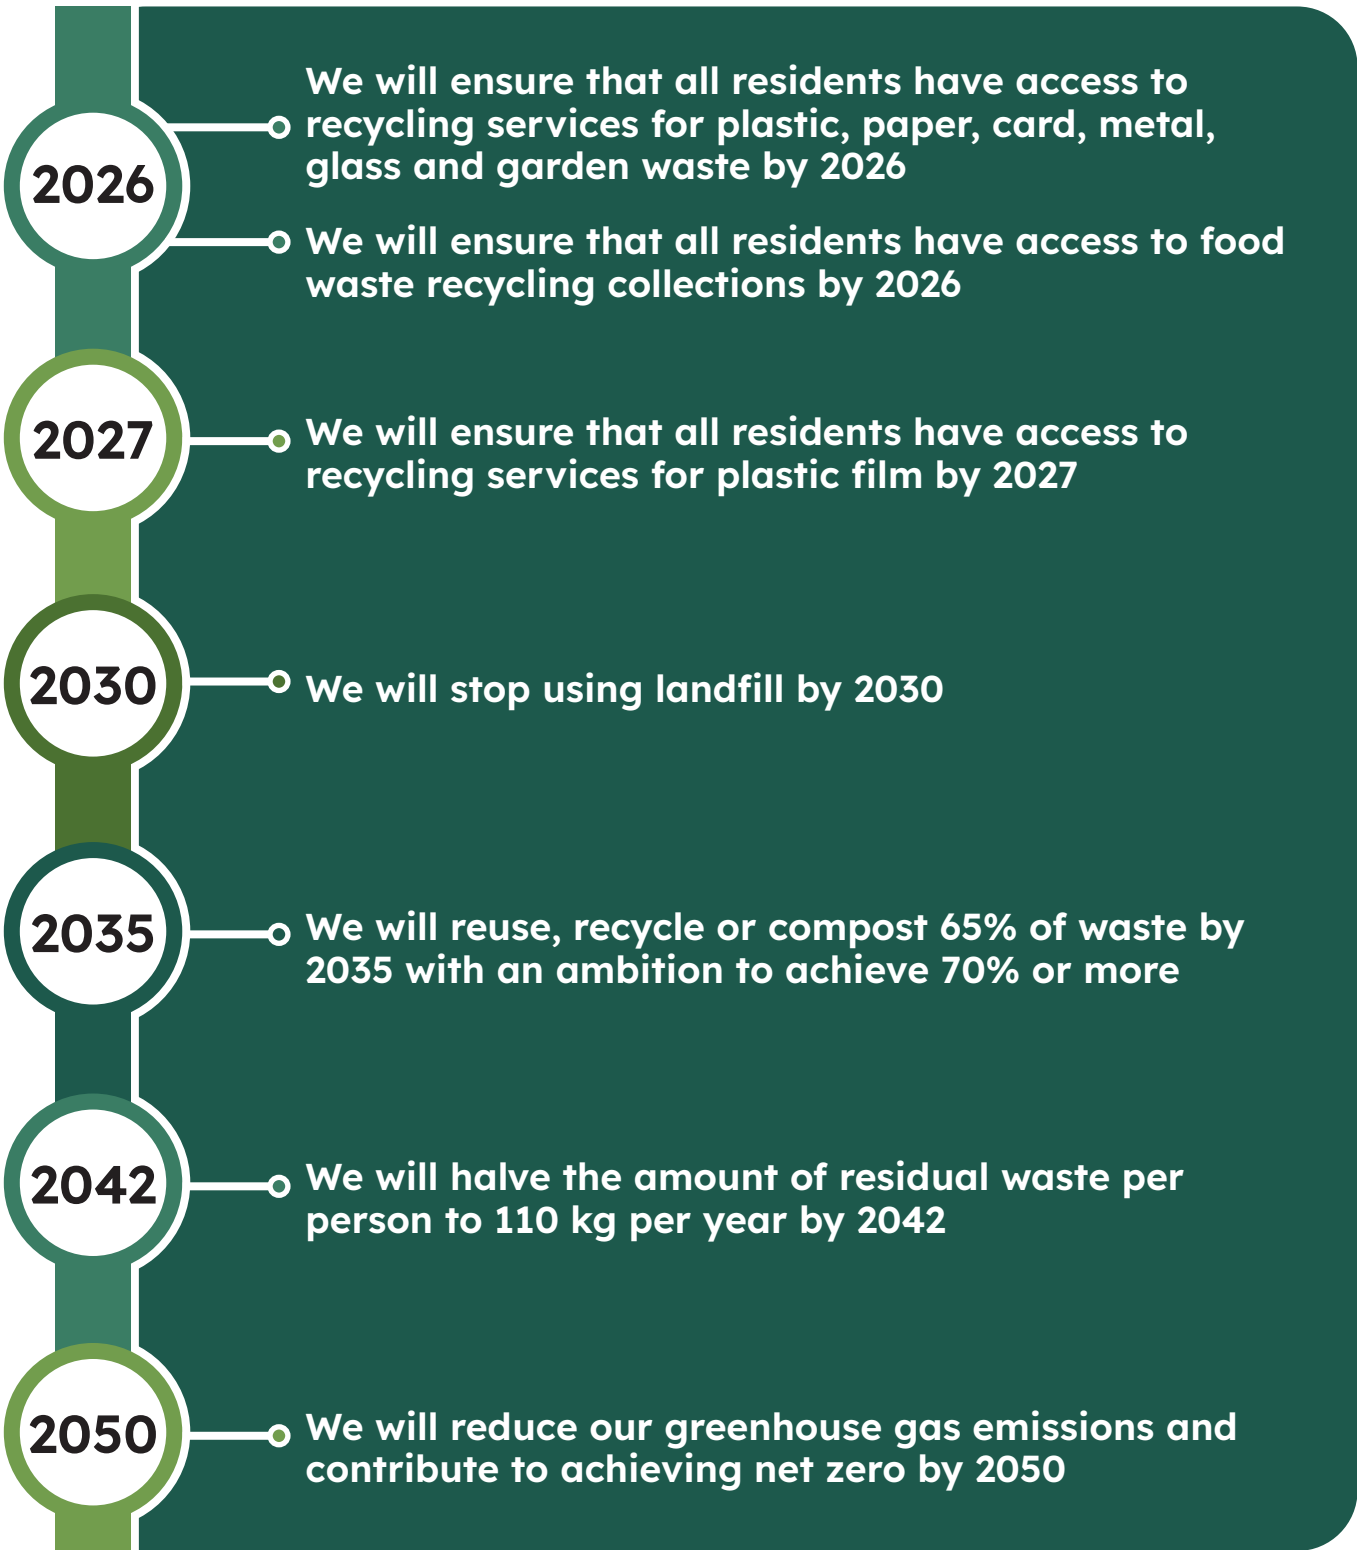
2026

We will ensure that all residents have access to recycling services for plastic, paper, card, metal, glass and garden waste by 2026

We will ensure that all residents have access to food waste recycling collections by 2026

2027

We will ensure that all residents have access to recycling services for plastic film by 2027

2030

We will stop using landfill by 2030

2035

We will reuse, recycle or compost 65% of waste by 2035 with an ambition to achieve 70% or more

2042

We will halve the amount of residual waste per person to 110 kg per year by 2042

2050

We will reduce our greenhouse gas emissions and contribute to achieving net zero by 2050